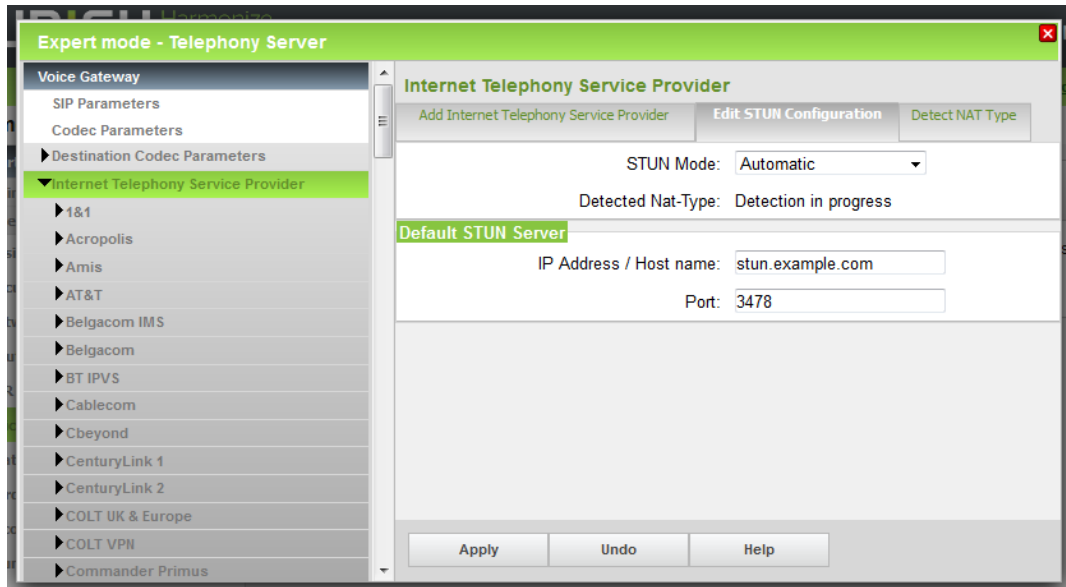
Harmonize

Expert mode - Telephony Server

Voice Gateway
SIP Parameters
Codec Parameters
Destination Codec Parameters
Internet Telephony Service Provider
1&1
Acropolis
Amis
AT&T
Belgacom IMS
Belgacom
BT IPVS
Cablecom
Cbeyond
CenturyLink 1
CenturyLink 2
COLT UK & Europe
COLT VPN
Commander Primus

Internet Telephony Service Provider

Add Internet Telephony Service Provider | Edit STUN Configuration | Detect NAT Type

STUN Mode: Automatic

Detected Nat-Type: Detection in progress

Default STUN Server

IP Address / Host name: stun.example.com

Port: 3478

Apply | Undo | Help